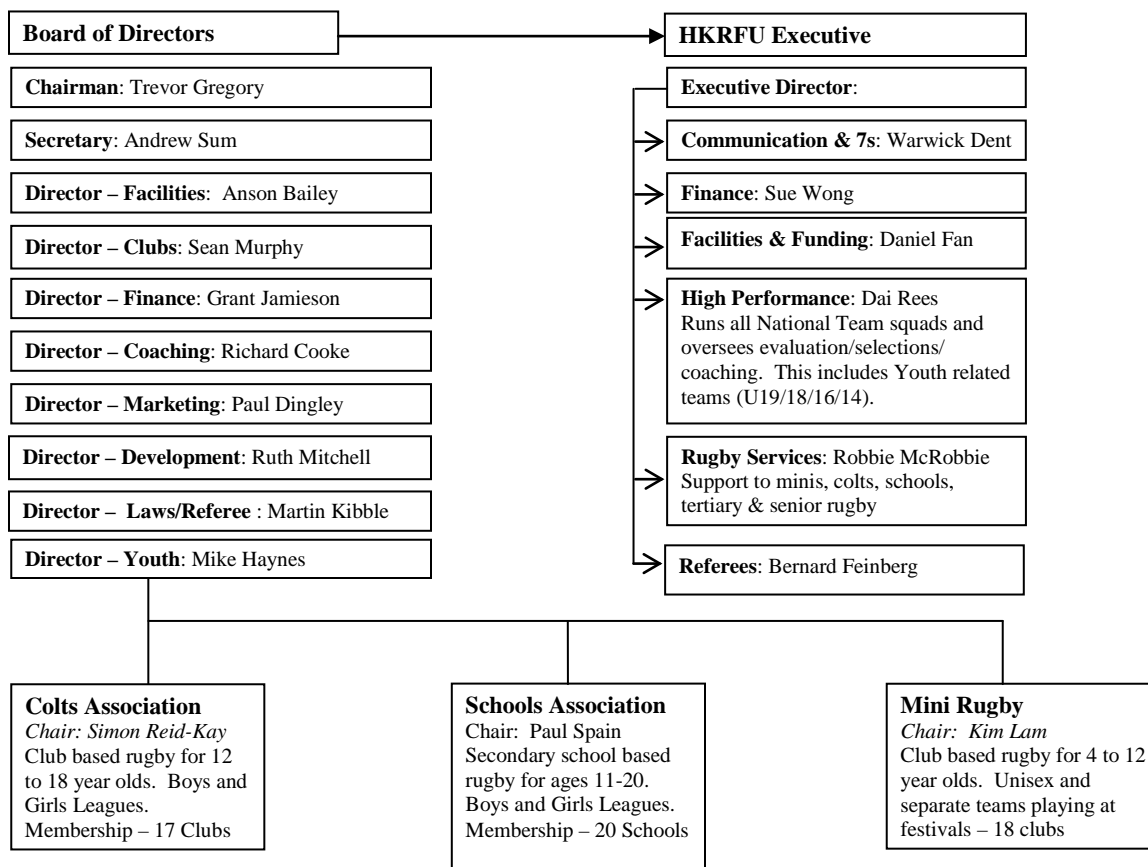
Board of Directors

HKRFU Executive

Chairman: Trevor Gregory

Secretary: Andrew Sum

Director – Facilities: Anson Bailey

Director – Clubs: Sean Murphy

Director – Finance: Grant Jamieson

Director – Coaching: Richard Cooke

Director – Marketing: Paul Dingley

Director – Development: Ruth Mitchell

Director – Laws/Referee : Martin Kibble

Director – Youth: Mike Haynes

Executive Director:

Communication & 7s: Warwick Dent

Finance: Sue Wong

Facilities & Funding: Daniel Fan

High Performance: Dai Rees
Runs all National Team squads and oversees evaluation/selections/ coaching. This includes Youth related teams (U19/18/16/14).

Rugby Services: Robbie McRobbie
Support to minis, colts, schools, tertiary & senior rugby

Referees: Bernard Feinberg

Colts Association
Chair: Simon Reid-Kay
Club based rugby for 12 to 18 year olds. Boys and Girls Leagues.
Membership – 17 Clubs

Schools Association
Chair: Paul Spain
Secondary school based rugby for ages 11-20.
Boys and Girls Leagues.
Membership – 20 Schools

Mini Rugby
Chair: Kim Lam
Club based rugby for 4 to 12 year olds. Unisex and separate teams playing at festivals – 18 clubs